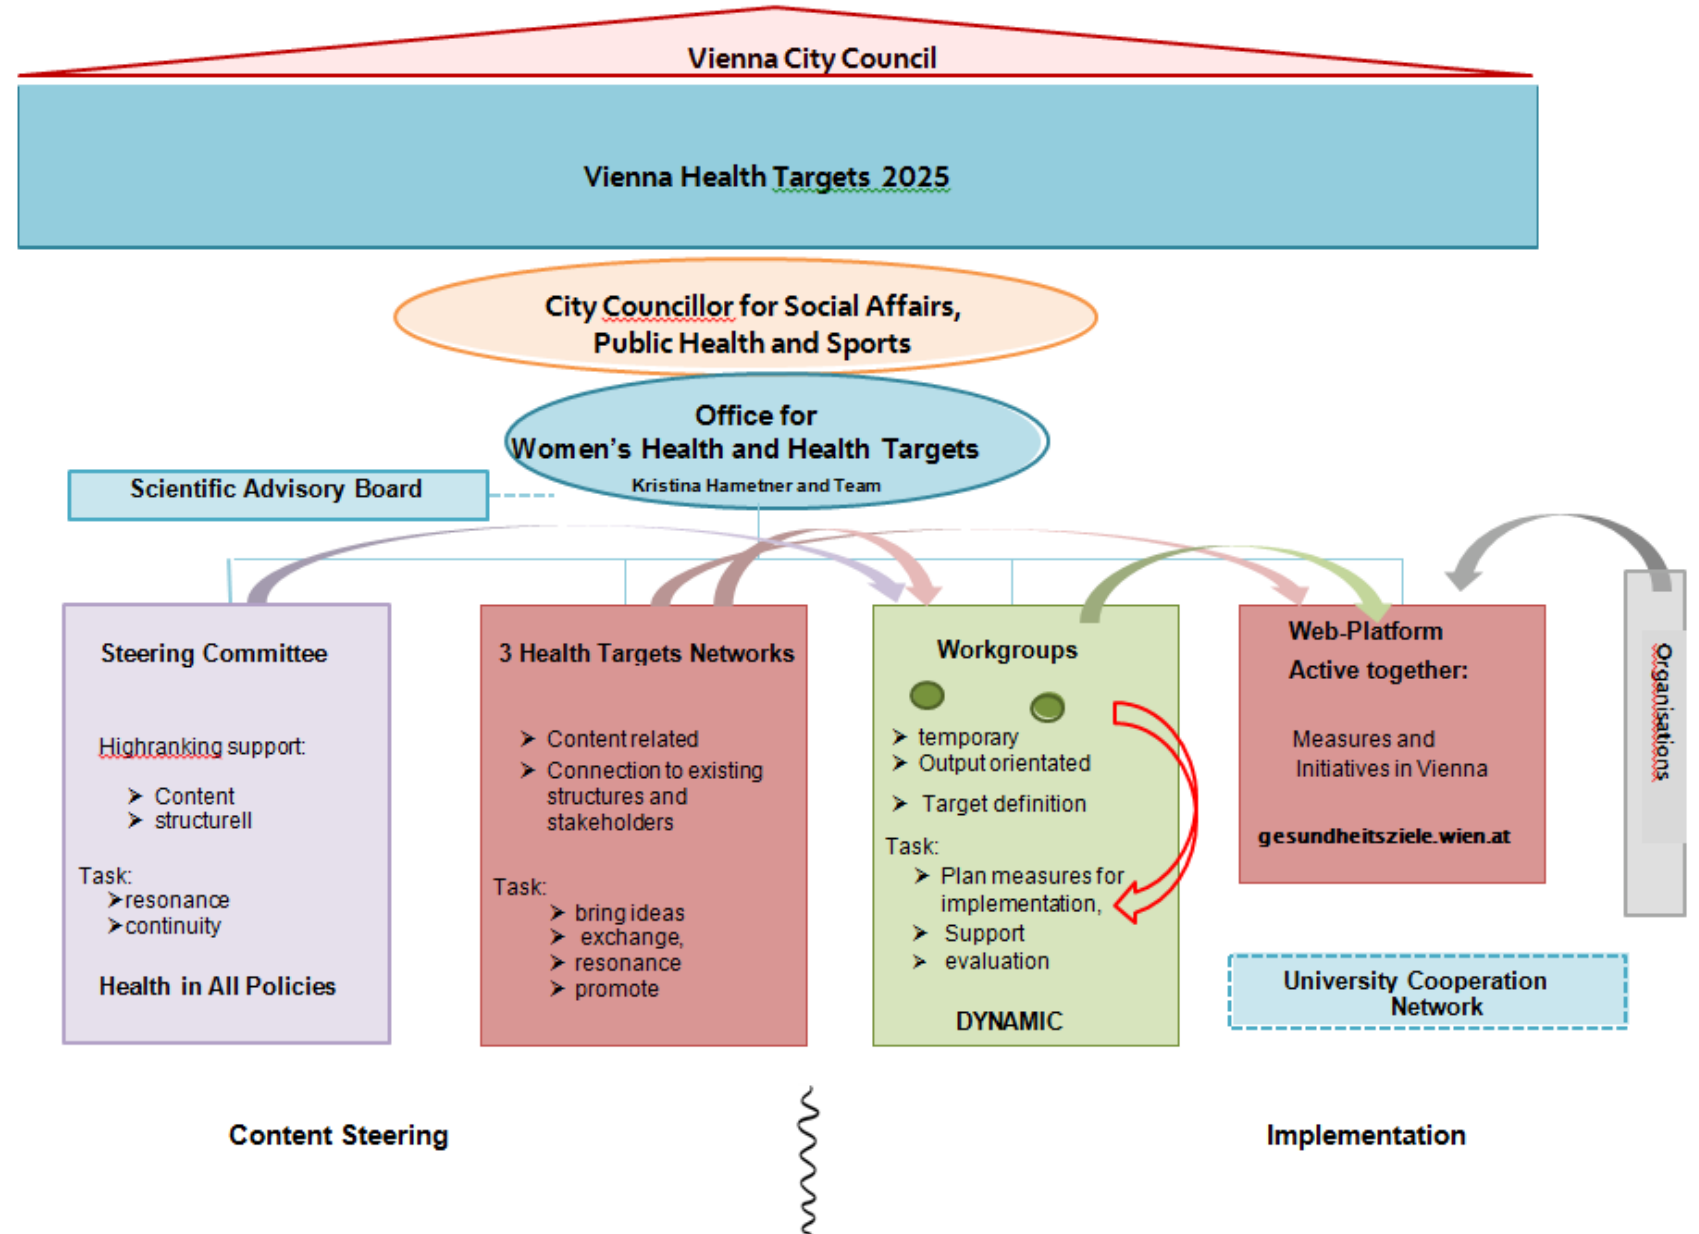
Vienna City Council

Vienna Health Targets 2025

City Councillor for Social Affairs, Public Health and Sports

Office for Women's Health and Health Targets
Kristina Hametner and Team

Scientific Advisory Board

Steering Committee

Highranking support:
➤ Content
➤ structurell

Task:
➤resonance
➤continuity

Health in All Policies

3 Health Targets Networks

➤ Content related
➤ Connection to existing structures and stakeholders

Task:
➤ bring ideas
➤ exchange,
➤ resonance
➤ promote

Workgroups

➤ temporary
➤ Output orientated
➤ Target definition

Task:
➤ Plan measures for implementation,
➤ Support
➤ evaluation

DYNAMIC

Web-Platform
Active together:

Measures and Initiatives in Vienna

gesundheitsziele.wien.at

Organisations

University Cooperation Network

Content Steering

Implementation